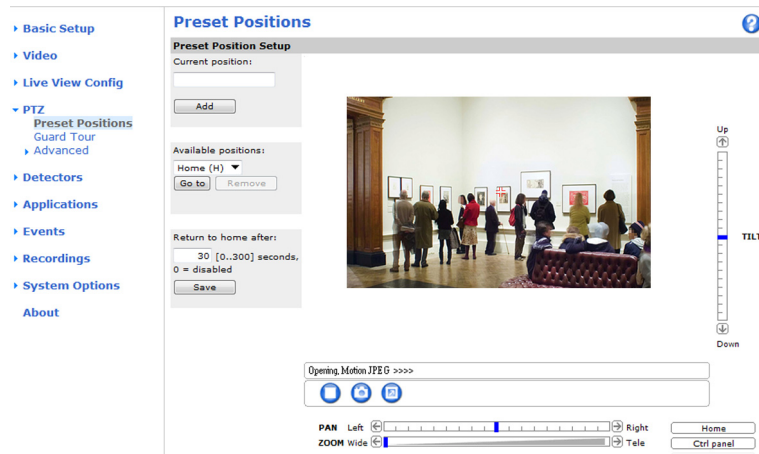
Basic Setup
Video
Live View Config
PTZ
Preset Positions
Guard Tour
Advanced
Detectors
Applications
Events
Recordings
System Options
About

Preset Positions

?

Preset Position Setup

Current position:

Add

Available positions:
Home (H)
Go to
Remove

Return to home after:
30 [0..300] seconds, 0 = disabled
Save

Up
TILT
Down

Opening, Motion JPEG >>>>

PAN Left
Right
ZOOM Wide
Tele
Home
Ctrl panel